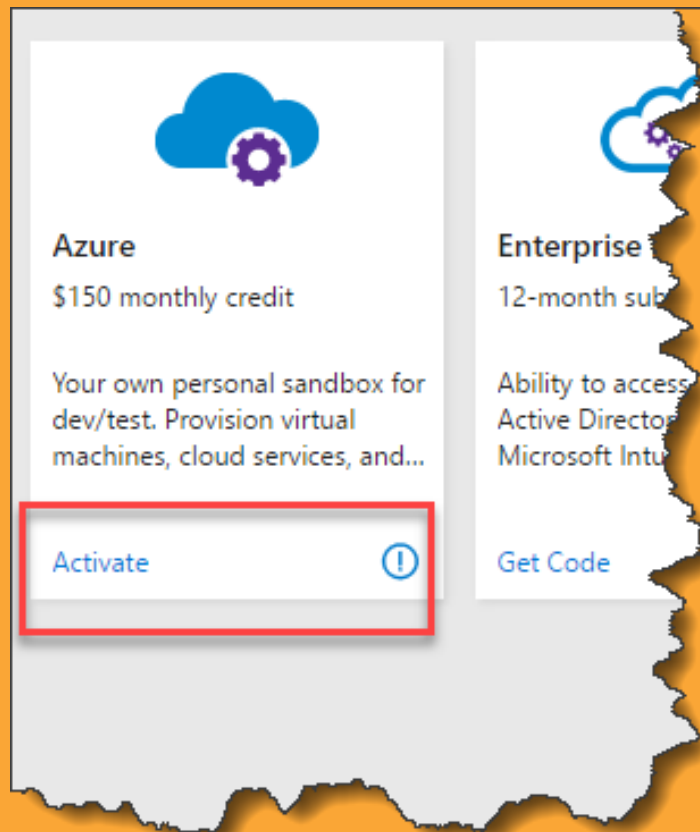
Azure

$150 monthly credit

Your own personal sandbox for dev/test. Provision virtual machines, cloud services, and...

Activate

!

Enterprise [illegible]

12-month sub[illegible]

Ability to access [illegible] Active Directo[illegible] Microsoft Intu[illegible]

Get Code